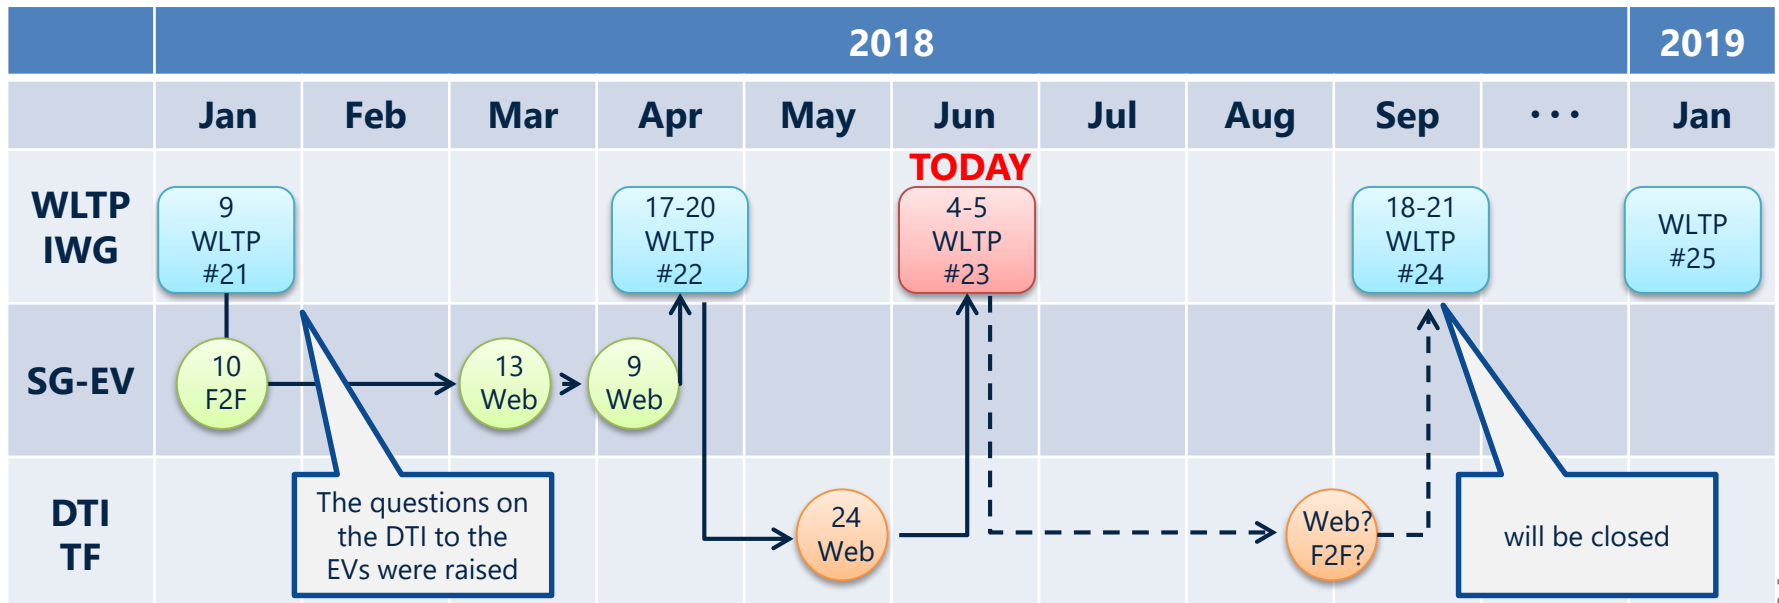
| | 2018 | | | | | | | | | | 2019 |
|---|---|---|---|---|---|---|---|---|---|---|---|
| | Jan | Feb | Mar | Apr | May | Jun | Jul | Aug | Sep | ... | Jan |
| WLTP IWG | 9 WLTP #21 | | | 17-20 WLTP #22 | | TODAY 4-5 WLTP #23 | | | 18-21 WLTP #24 | | WLTP #25 |
| SG-EV | 10 F2F | | 13 Web | 9 Web | | | | | | | |
| DTI TF | | | | | 24 Web | | | Web? F2F? | | | |

The questions on the DTI to the EVs were raised

will be closed